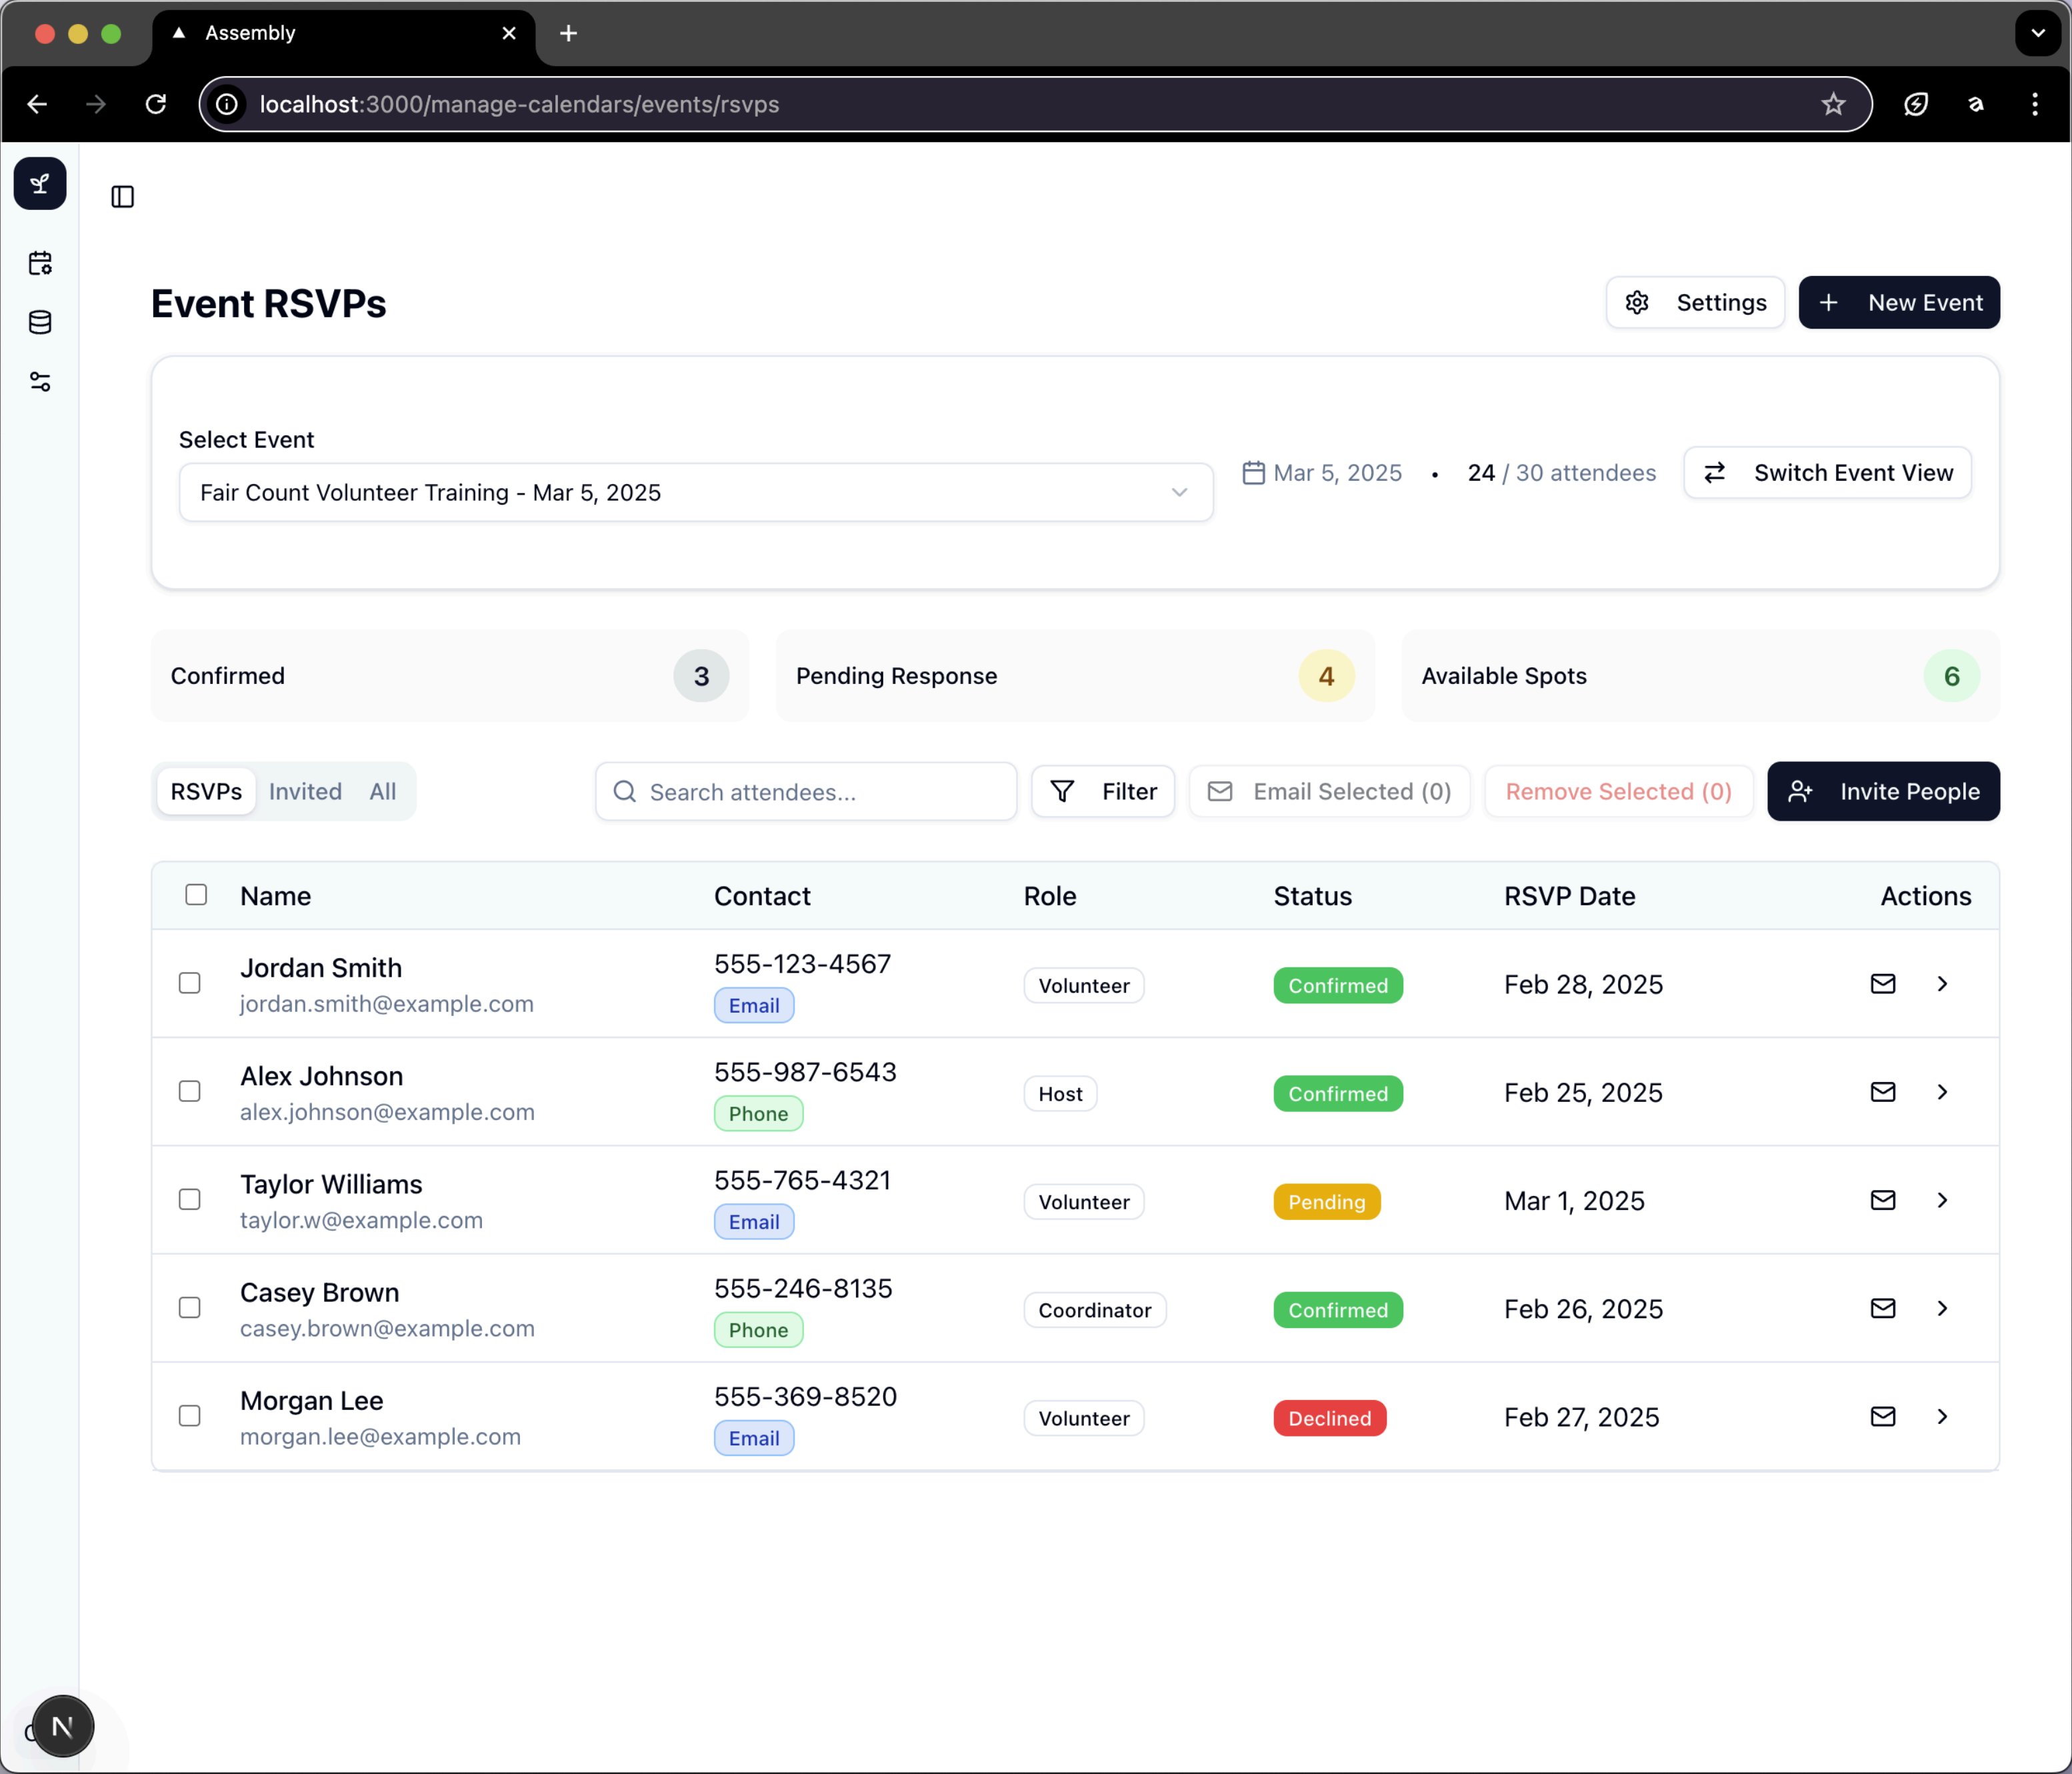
Assembly

localhost:3000/manage-calendars/events/rsvps

Event RSVPs

Settings

New Event

Select Event

Fair Count Volunteer Training - Mar 5, 2025

Mar 5, 2025 • 24 / 30 attendees

Switch Event View

Confirmed 3

Pending Response 4

Available Spots 6

RSVPs Invited All

Search attendees...

Filter

Email Selected (0)

Remove Selected (0)

Invite People

| Name | Contact | Role | Status | RSVP Date | Actions |
|---|---|---|---|---|---|
| Jordan Smith jordan.smith@example.com | 555-123-4567 Email | Volunteer | Confirmed | Feb 28, 2025 | |
| Alex Johnson alex.johnson@example.com | 555-987-6543 Phone | Host | Confirmed | Feb 25, 2025 | |
| Taylor Williams taylor.w@example.com | 555-765-4321 Email | Volunteer | Pending | Mar 1, 2025 | |
| Casey Brown casey.brown@example.com | 555-246-8135 Phone | Coordinator | Confirmed | Feb 26, 2025 | |
| Morgan Lee morgan.lee@example.com | 555-369-8520 Email | Volunteer | Declined | Feb 27, 2025 | |

N